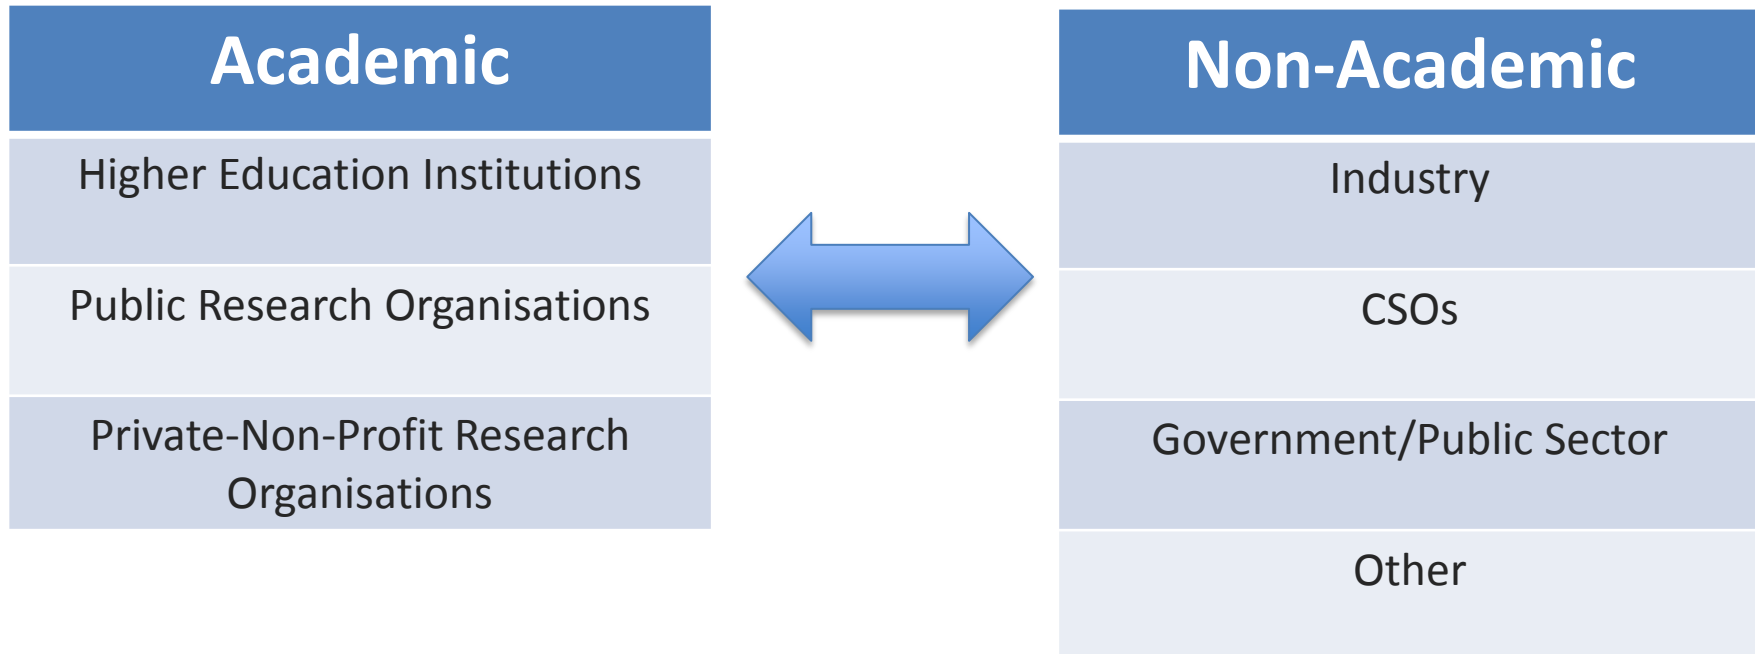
| Academic |
|---|
| Higher Education Institutions |
| Public Research Organisations |
| Private-Non-Profit Research Organisations |

| Non-Academic |
|---|
| Industry |
| CSOs |
| Government/Public Sector |
| Other |